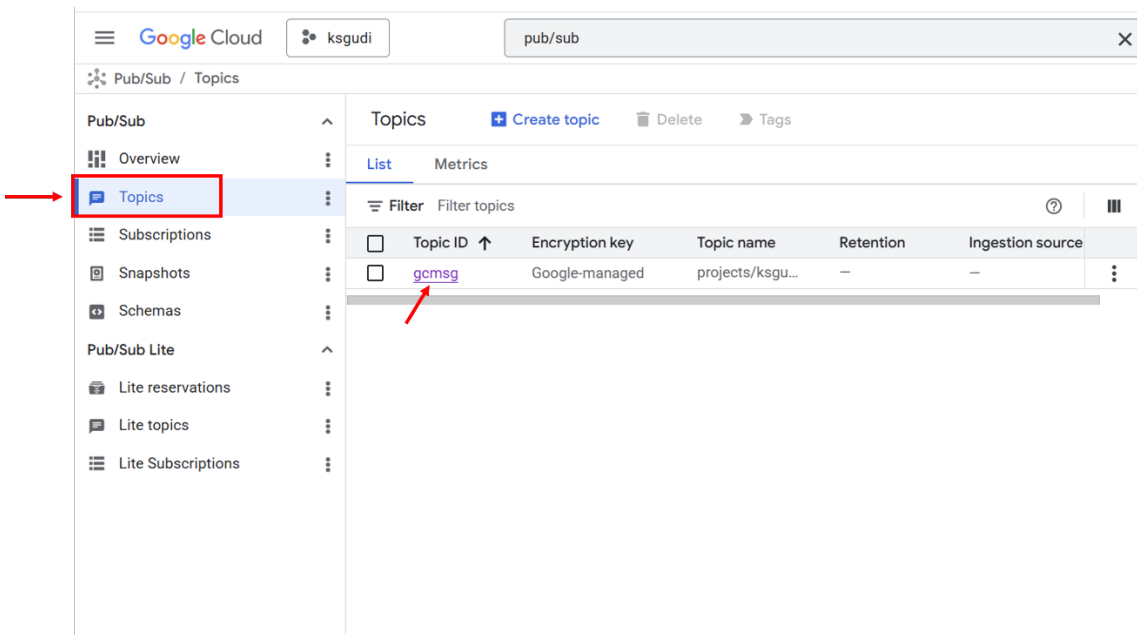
Google Cloud ksgudi pub/sub

Pub/Sub / Topics

Pub/Sub
Overview
Topics
Subscriptions
Snapshots
Schemas
Pub/Sub Lite
Lite reservations
Lite topics
Lite Subscriptions

Topics Create topic Delete Tags

List Metrics

Filter Filter topics

| | Topic ID ↑ | Encryption key | Topic name | Retention | Ingestion source |
|---|---|---|---|---|---|
| | gcmsg | Google-managed | projects/ksgu… | — | — |